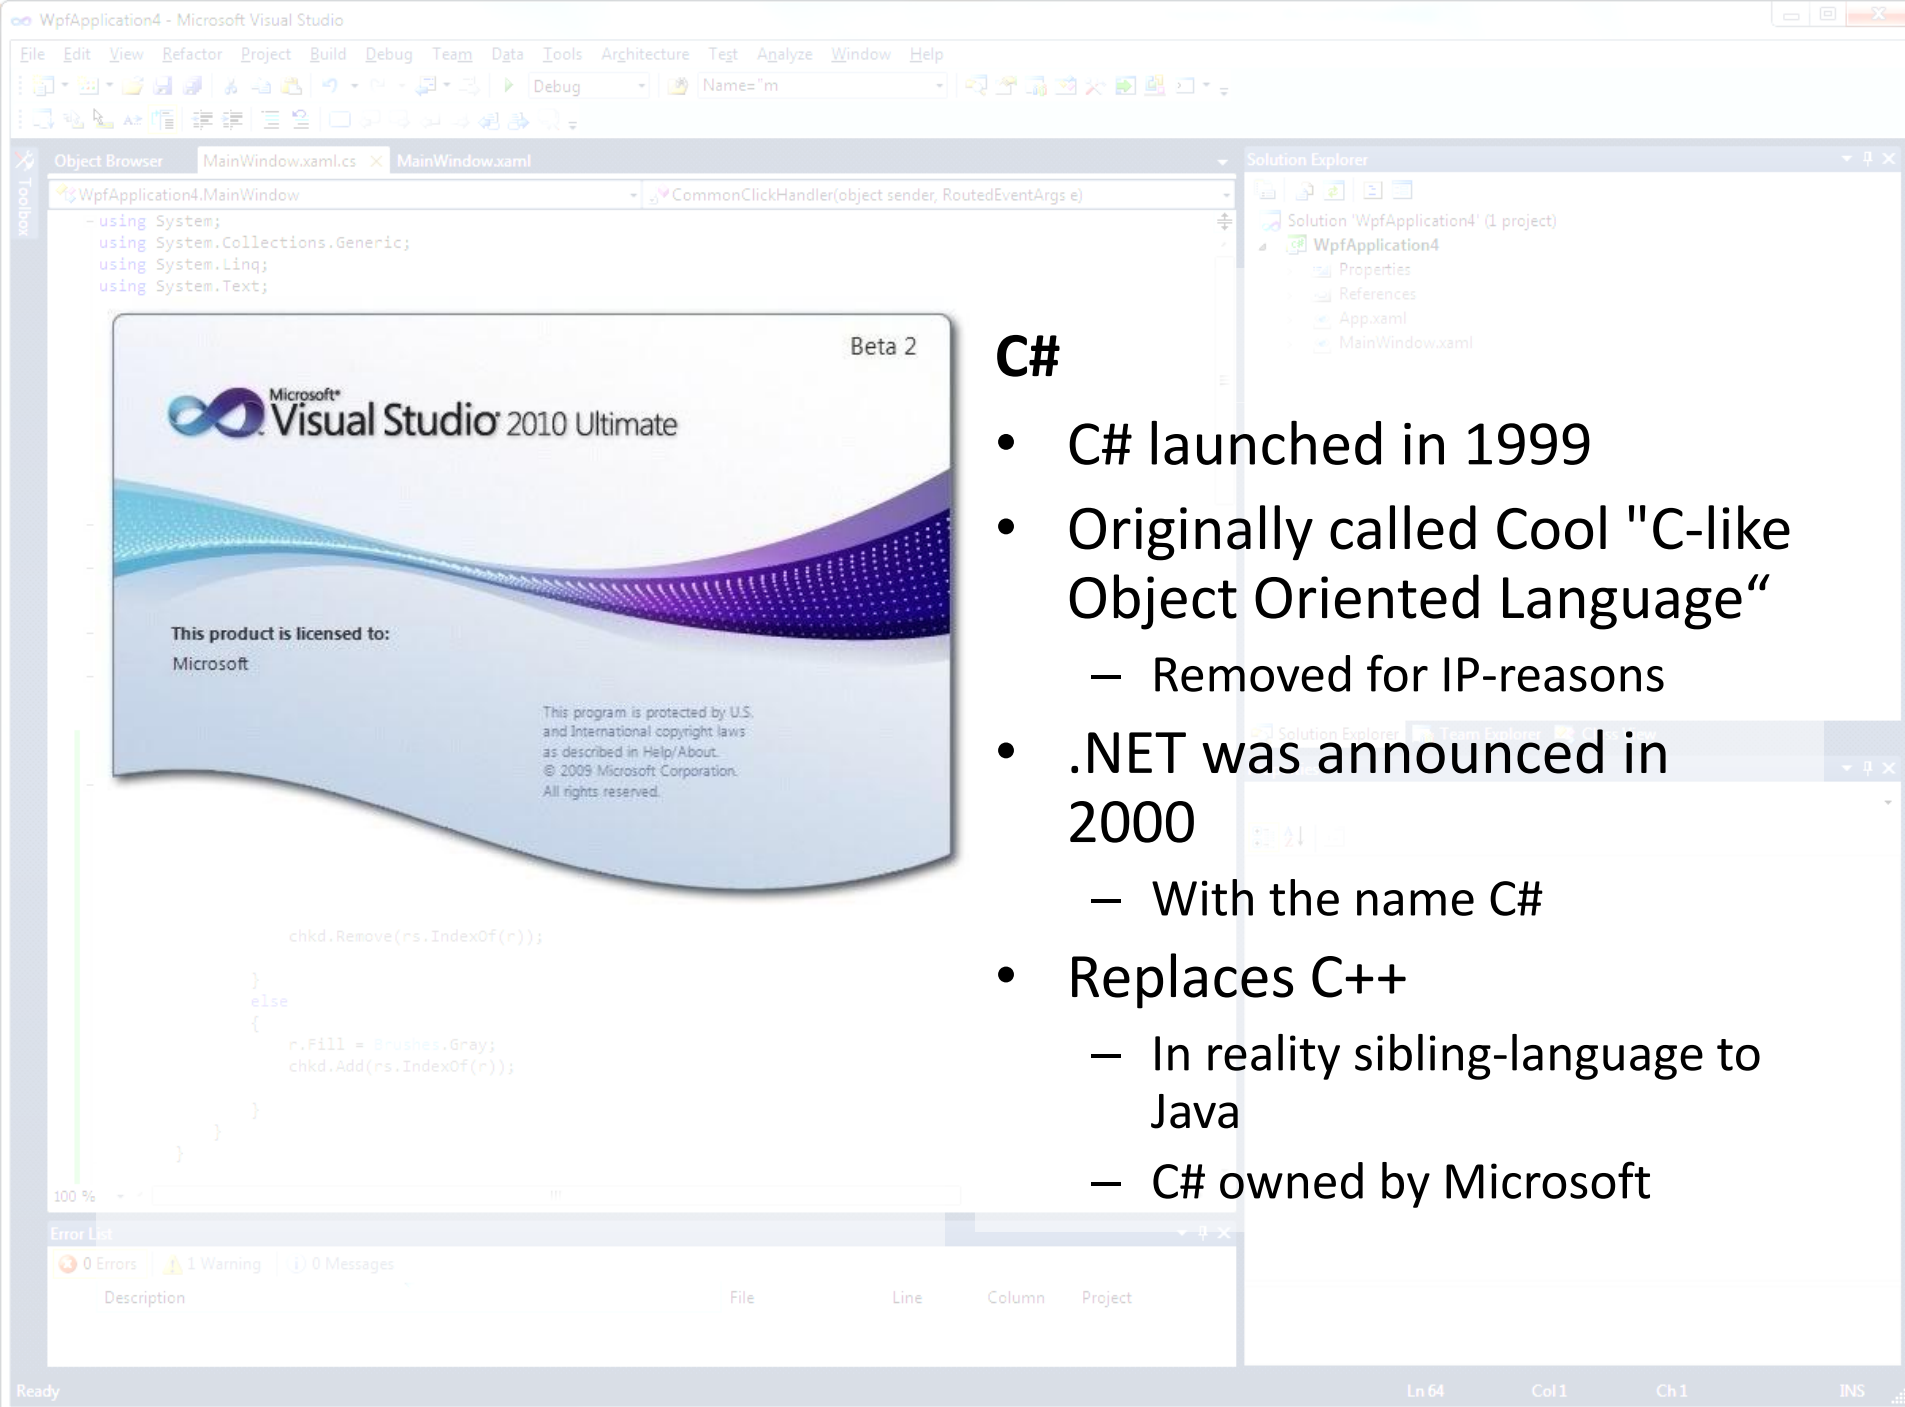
WpfApplication4 - Microsoft Visual Studio

File Edit View Refactor Project Build Debug Team Data Tools Architecture Test Analyze Window Help

Debug Name="m

Object Browser MainWindow.xaml.cs MainWindow.xaml

WpfApplication4.MainWindow CommonClickHandler(object sender, RoutedEventArgs e)

using System;
using System.Collections.Generic;
using System.Linq;
using System.Text;

Solution Explorer
Solution 'WpfApplication4' (1 project)
WpfApplication4
Properties
References
App.xaml
MainWindow.xaml

Beta 2

Microsoft® Visual Studio® 2010 Ultimate

This product is licensed to:
Microsoft

This program is protected by U.S. and International copyright laws as described in Help/About. © 2009 Microsoft Corporation. All rights reserved.

C#

- C# launched in 1999
- Originally called Cool "C-like Object Oriented Language“
  – Removed for IP-reasons
- .NET was announced in 2000
  – With the name C#
- Replaces C++
  – In reality sibling-language to Java
  – C# owned by Microsoft

chkd.Remove(rs.IndexOf(r));
}
else
{
r.Fill = Brushes.Gray;
chkd.Add(rs.IndexOf(r));
}
}
}

100 %

Error List
0 Errors 1 Warning 0 Messages
Description File Line Column Project

Ready Ln 64 Col 1 Ch 1 INS